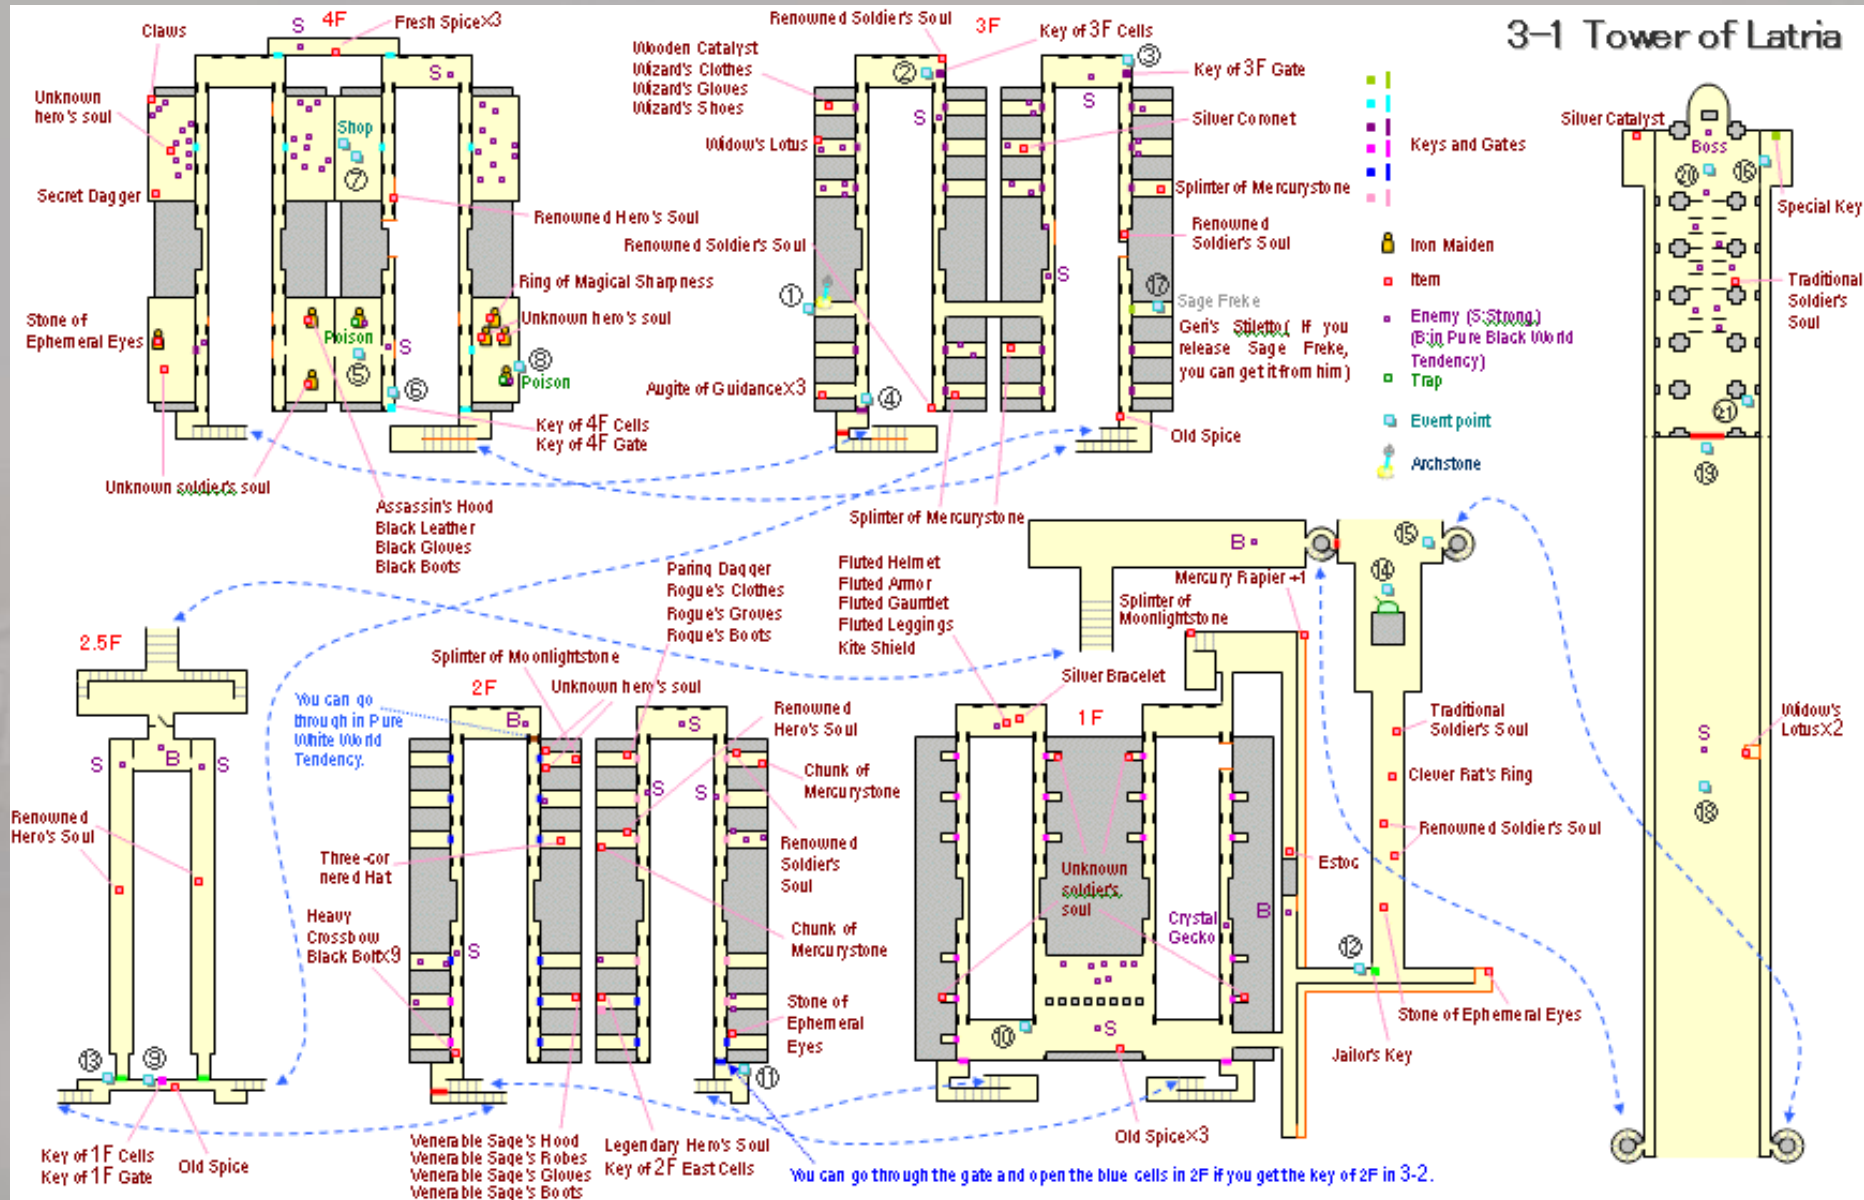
3-1 Tower of Latria

4F
S
Fresh Spice×3
Claws
Unknown hero's soul
S
Shop
⑦
Secret Dagger
Renowned Hero's Soul
Ring of Magical Sharpness
Stone of Ephemeral Eyes
Poison
S
⑤
Unknown hero's soul
⑧
Poison
⑥
Key of 4F Cells
Key of 4F Gate
Unknown soldier's soul
Assassin's Hood
Black Leather
Black Gloves
Black Boots

3F
Renowned Soldier's Soul
Key of 3F Cells
③
Wooden Catalyst
Wizard's Clothes
Wizard's Gloves
Wizard's Shoes
②
Key of 3F Gate
S
S
Widow's Lotus
Silver Coronet
Splinter of Mercurystone
Renowned Soldier's Soul
Renowned Soldier's Soul
S
①
⑰
Sage Freke
Geri's Stiletto( If you release Sage Freke, you can get it from him)
Augite of Guidance×3
④
Old Spice
Splinter of Mercurystone

Keys and Gates
Iron Maiden
Item
Enemy (S:Strong) (B:in Pure Black World Tendency)
Trap
Event point
Archstone

Silver Catalyst
Boss
⑳
⑯
Special Key
Traditional Soldier's Soul
㉑
⑬
S
⑱
Widow's Lotus×2

2.5F
S
B
S
You can go through in Pure White World Tendency.
Renowned Hero's Soul
⑬
⑨
Key of 1F Cells
Key of 1F Gate
Old Spice

2F
Splinter of Moonlightstone
Unknown hero's soul
Paring Dagger
Rogue's Clothes
Rogue's Groves
Rogue's Boots
B
S
Renowned Hero's Soul
Chunk of Mercurystone
S
S
Renowned Soldier's Soul
Three-cornered Hat
Chunk of Mercurystone
Heavy Crossbow
Black Bolt×9
S
Stone of Ephemeral Eyes
⑪
Venerable Sage's Hood
Venerable Sage's Robes
Venerable Sage's Gloves
Venerable Sage's Boots
Legendary Hero's Soul
Key of 2F East Cells

Fluted Helmet
Fluted Armor
Fluted Gauntlet
Fluted Leggings
Kite Shield
B
Mercury Rapier +1
Splinter of Moonlightstone
⑮
⑭
Silver Bracelet
1F
Unknown soldier's soul
Crystal Gecko
B
⑩
S
Old Spice×3
Traditional Soldier's Soul
Clever Rat's Ring
Renowned Soldier's Soul
Estoc
⑫
Stone of Ephemeral Eyes
Jailor's Key

You can go through the gate and open the blue cells in 2F if you get the key of 2F in 3-2.